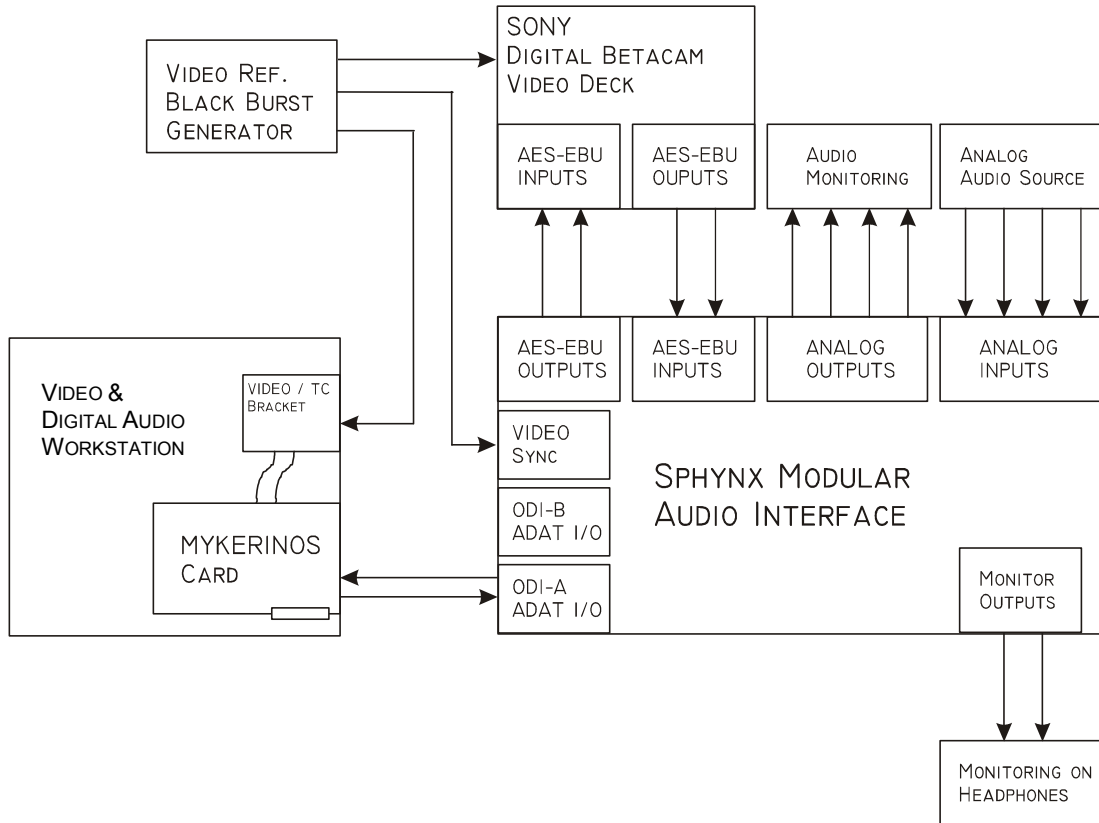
Video Ref.
Black Burst
Generator

SONY
Digital Betacam
Video Deck

AES-EBU
INPUTS

AES-EBU
OUPUTS

Audio
Monitoring

Analog
Audio Source

AES-EBU
OUTPUTS

AES-EBU
INPUTS

ANALOG
OUTPUTS

ANALOG
INPUTS

Video &
Digital Audio
Workstation

VIDEO / TC
Bracket

MYKERINOS
Card

VIDEO
Sync

ODI-B
ADAT I/O

ODI-A
ADAT I/O

Sphynx Modular
Audio Interface

Monitor
Outputs

Monitoring on
Headphones